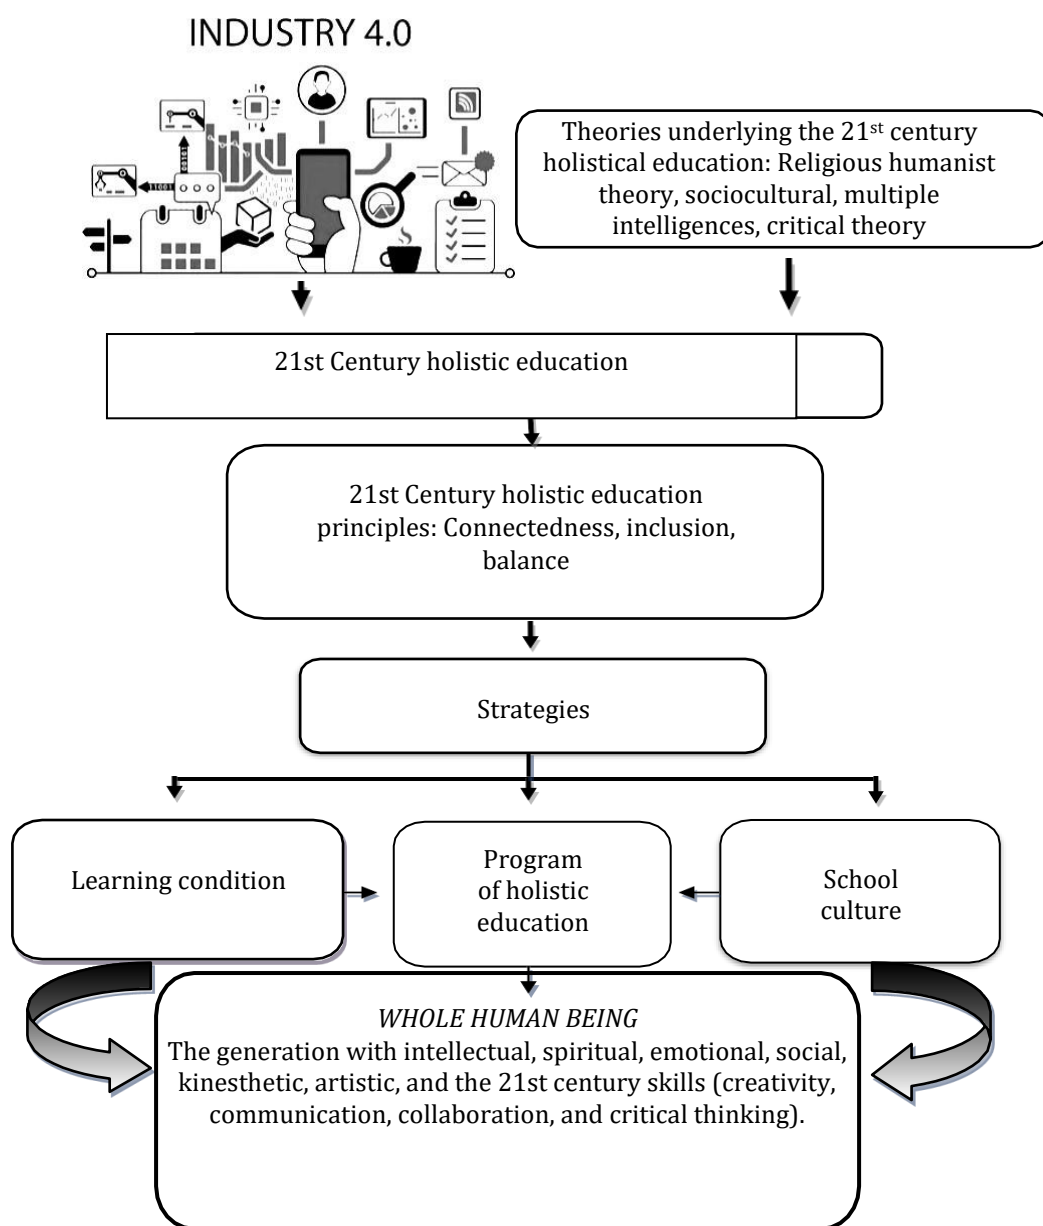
INDUSTRY 4.0

Theories underlying the 21$^{st}$ century holistical education: Religious humanist theory, sociocultural, multiple intelligences, critical theory

21st Century holistic education

21st Century holistic education principles: Connectedness, inclusion, balance

Strategies

Learning condition

Program of holistic education

School culture

*WHOLE HUMAN BEING*
The generation with intellectual, spiritual, emotional, social, kinesthetic, artistic, and the 21st century skills (creativity, communication, collaboration, and critical thinking).